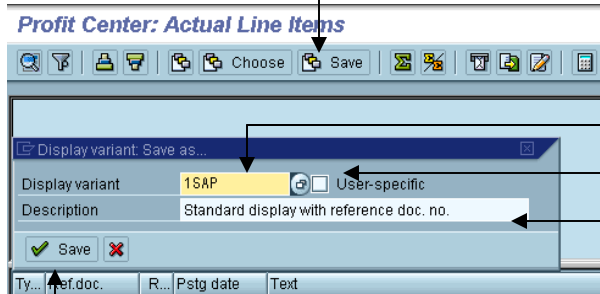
Profit Center: Actual Line Items

Choose Save

Display variant: Save as...

Display variant 1SAP User-specific

Description Standard display with reference doc. no.

Save

Ty... Ref.doc. R... Pstg date Text